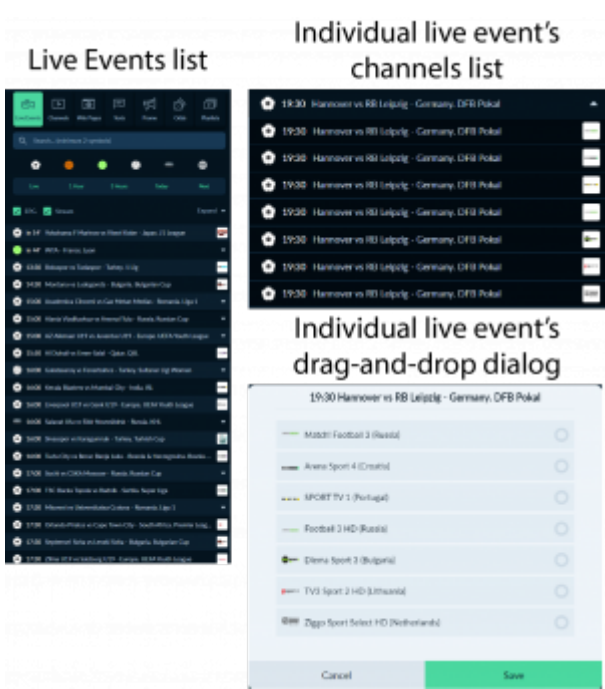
Live Events list

Individual live event's channels list

19:30 Hannover vs RB Leipzig - Germany. DFB Pokal

19:30 Hannover vs RB Leipzig - Germany. DFB Pokal

19:30 Hannover vs RB Leipzig - Germany. DFB Pokal

19:30 Hannover vs RB Leipzig - Germany. DFB Pokal

19:30 Hannover vs RB Leipzig - Germany. DFB Pokal

19:30 Hannover vs RB Leipzig - Germany. DFB Pokal

19:30 Hannover vs RB Leipzig - Germany. DFB Pokal

19:30 Hannover vs RB Leipzig - Germany. DFB Pokal

Individual live event's drag-and-drop dialog

19:30 Hannover vs RB Leipzig - Germany. DFB Pokal

Match! Football 3 (Russia)

Arena Sport 4 (Croatia)

SPORT TV 1 (Portugal)

Football 3 HD (Russia)

Diema Sport 3 (Bulgaria)

TV3 Sport 2 HD (Lithuania)

Ziggo Sport Select HD (Netherlands)

Cancel

Save

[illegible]